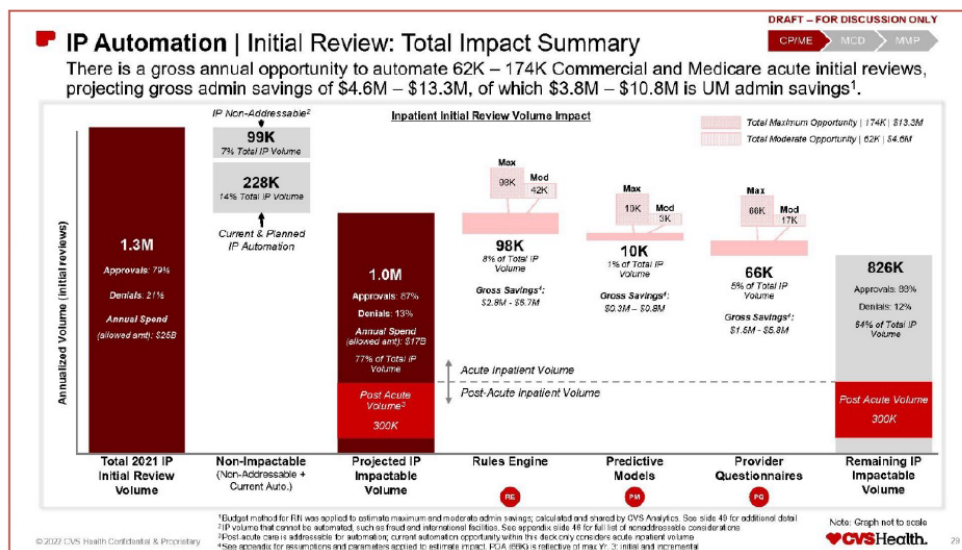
DRAFT – FOR DISCUSSION ONLY

CP/ME MCD MMP

IP Automation | Initial Review: Total Impact Summary

There is a gross annual opportunity to automate 62K – 174K Commercial and Medicare acute initial reviews, projecting gross admin savings of \$4.6M – \$13.3M, of which \$3.8M – \$10.8M is UM admin savings¹.

Inpatient Initial Review Volume Impact

Total Maximum Opportunity | 174K | \$13.3M
Total Moderate Opportunity | 62K | \$4.6M

Annualized Volume (initial reviews)

1.3M
Approvals: 79%
Denials: 21%
Annual Spend (allowed amt): \$25B

IP Non-Addressable²
99K
7% Total IP Volume
228K
14% Total IP Volume
Current & Planned IP Automation

1.0M
Approvals: 87%
Denials: 13%
Annual Spend (allowed amt): \$17B
77% of Total IP Volume
Post Acute Volume³
300K

Acute Inpatient Volume
Post-Acute Inpatient Volume

Max 98K Mod 42K
98K
8% of Total IP Volume
Gross Savings⁴: \$2.8M – \$5.7M

Max 10K Mod 3K
10K
1% of Total IP Volume
Gross Savings⁴: \$0.3M – \$0.8M

Max 66K Mod 17K
66K
5% of Total IP Volume
Gross Savings⁴: \$1.5M – \$5.8M

826K
Approvals: 88%
Denials: 12%
64% of Total IP Volume
Post Acute Volume
300K

Total 2021 IP Initial Review Volume
Non-Impactable (Non-Addressable + Current Auto.)
Projected IP Impactable Volume
Rules Engine
RE
Predictive Models
PM
Provider Questionnaires
PQ
Remaining IP Impactable Volume

¹Budget method for RN was applied to estimate maximum and moderate admin savings; calculated and shared by CVS Analytics. See slide 49 for additional detail
²IP volume that cannot be automated, such as fraud and international facilities. See appendix slide 48 for full list of nonaddressable considerations
³Post-acute care is addressable for automation; current automation opportunity within this deck only considers acute inpatient volume
⁴See appendix for assumptions and parameters applied to estimate impact. PQA (89K) is reflective of max Yr. 3; initial and incremental

Note: Graph not to scale

© 2022 CVS Health Confidential & Proprietary

CVSHealth.

29